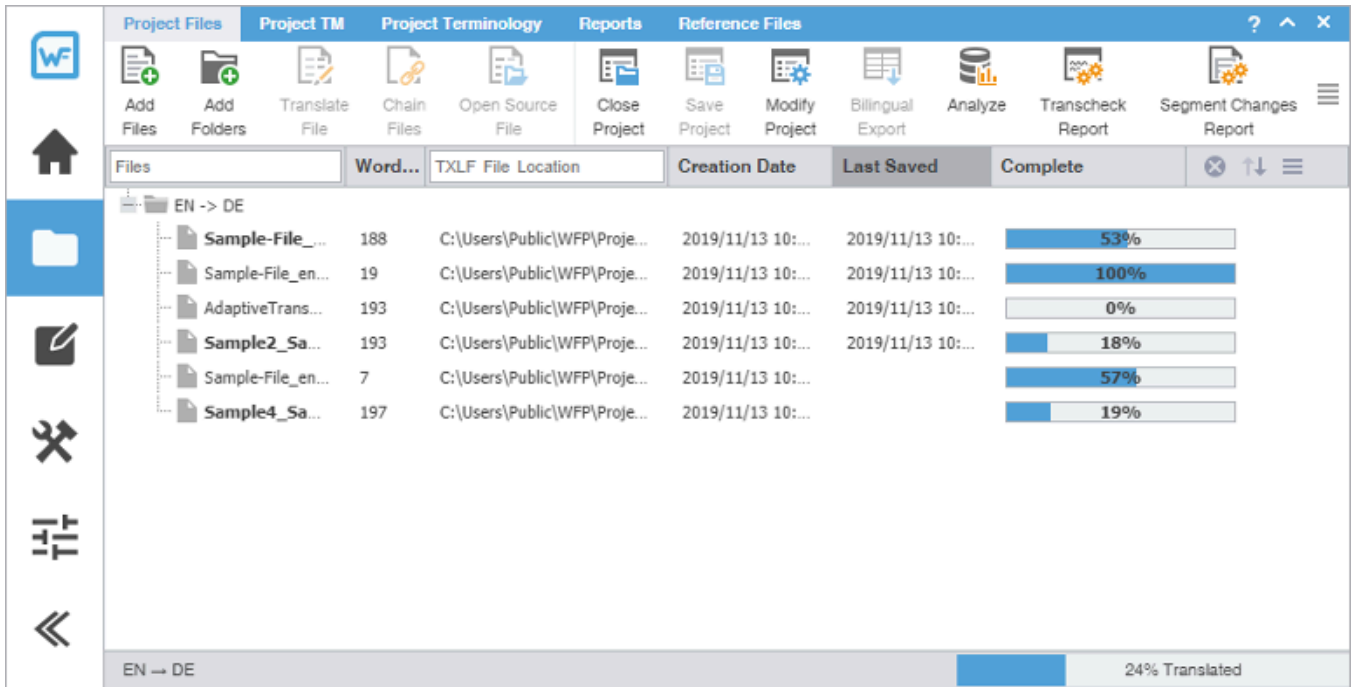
WF

Project Files | Project TM | Project Terminology | Reports | Reference Files ? ^ ×

Add Files | Add Folders | Translate File | Chain Files | Open Source File | Close Project | Save Project | Modify Project | Bilingual Export | Analyze | Transcheck Report | Segment Changes Report

| Files | Word... | TXLF File Location | Creation Date | Last Saved | Complete |
|---|---|---|---|---|---|
| EN -> DE | | | | | |
| Sample-File_... | 188 | C:\Users\Public\WFP\Proje... | 2019/11/13 10:... | 2019/11/13 10:... | 53% |
| Sample-File_en... | 19 | C:\Users\Public\WFP\Proje... | 2019/11/13 10:... | 2019/11/13 10:... | 100% |
| AdaptiveTrans... | 193 | C:\Users\Public\WFP\Proje... | 2019/11/13 10:... | 2019/11/13 10:... | 0% |
| Sample2_Sa... | 193 | C:\Users\Public\WFP\Proje... | 2019/11/13 10:... | 2019/11/13 10:... | 18% |
| Sample-File_en... | 7 | C:\Users\Public\WFP\Proje... | 2019/11/13 10:... | | 57% |
| Sample4_Sa... | 197 | C:\Users\Public\WFP\Proje... | 2019/11/13 10:... | | 19% |

EN → DE

24% Translated